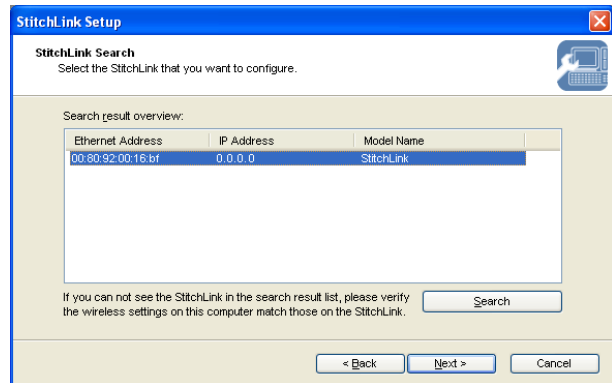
StitchLink Setup

StitchLink Search
Select the StitchLink that you want to configure.

Search result overview:

| Ethernet Address | IP Address | Model Name |
|---|---|---|
| 00:80:92:00:16:bf | 0.0.0.0 | StitchLink |

If you can not see the StitchLink in the search result list, please verify the wireless settings on this computer match those on the StitchLink.

Search

< Back
Next >
Cancel